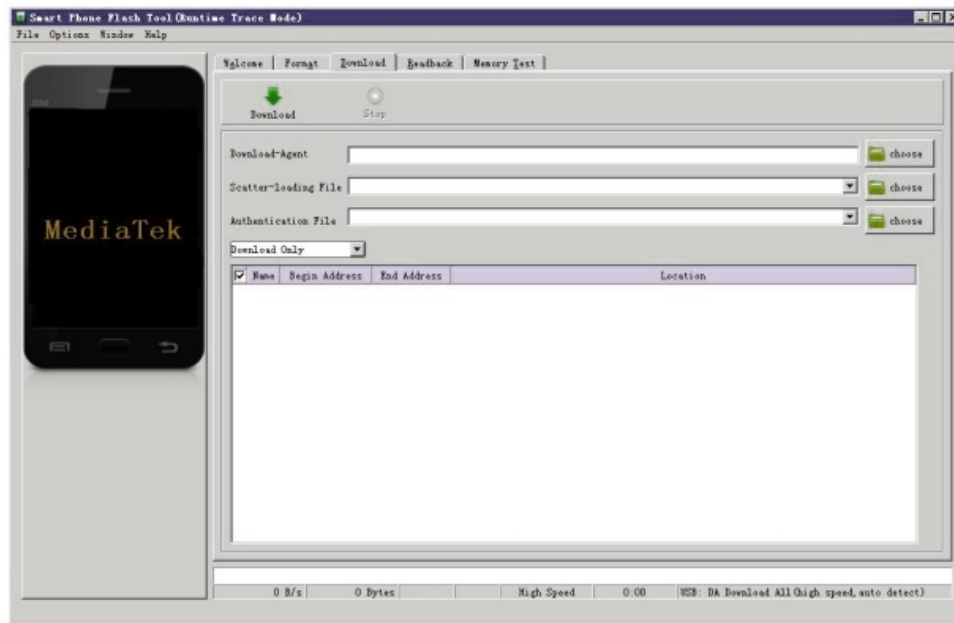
Smart Phone Flash Tool(Runtime Trace Mode)
File Options Window Help

MediaTek

Welcome | Format | Download | Readback | Memory Test

Download
Stop

Download-Agent
choose
Scatter-loading File
choose
Authentication File
choose
Download Only

| Name | Begin Address | End Address | Location |
|---|---|---|---|

0 B/s | 0 Bytes | High Speed | 0:00 | USB: DA Download All(high speed, auto detect)